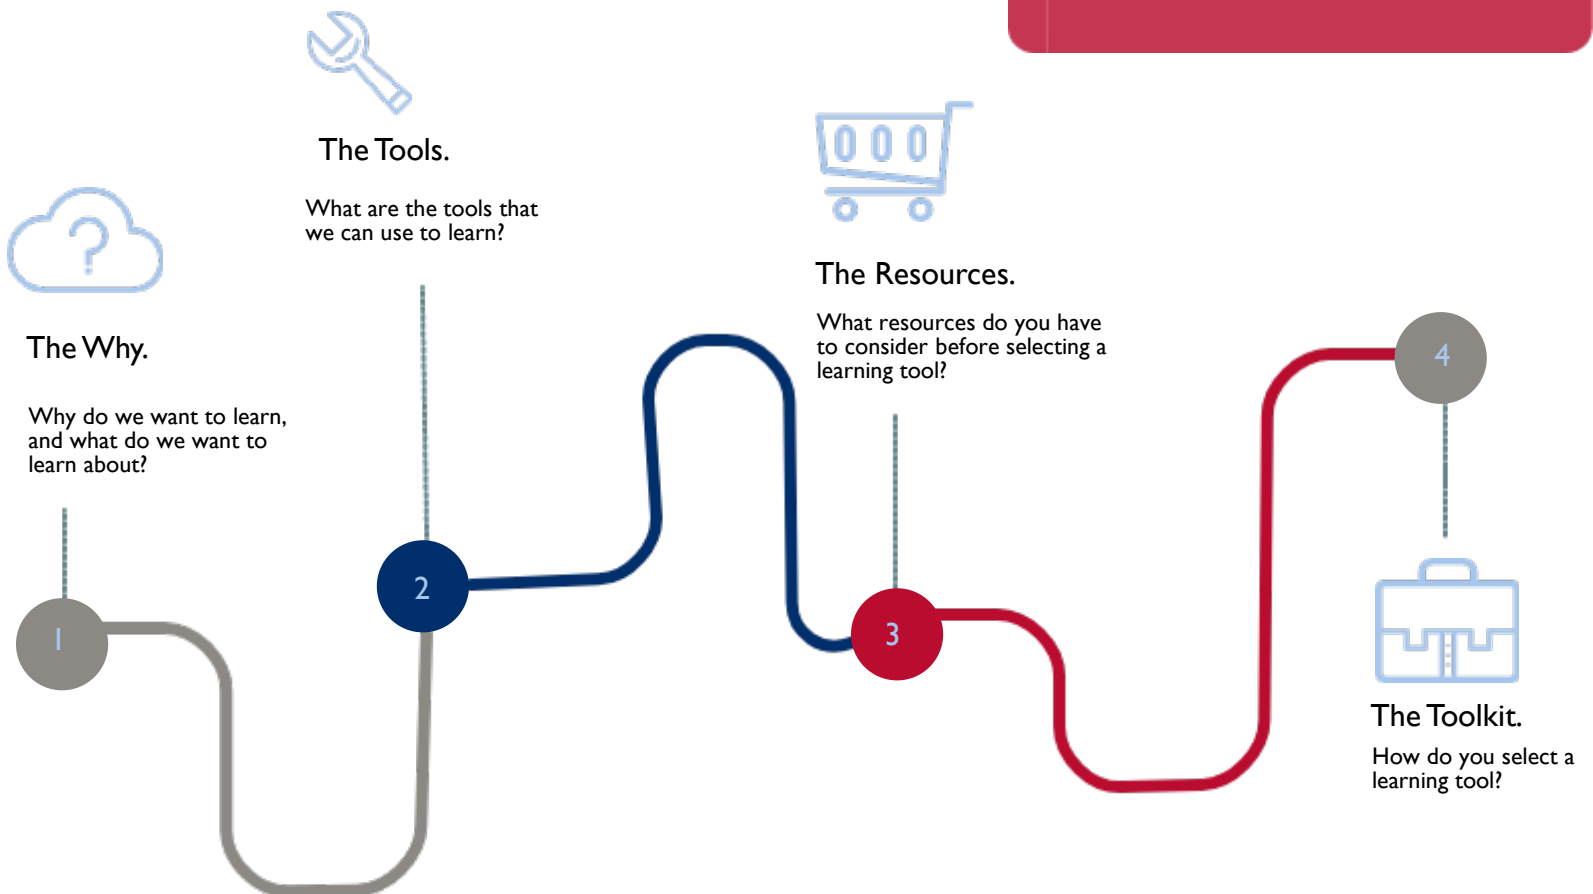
The Tools.

What are the tools that we can use to learn?

The Why.

Why do we want to learn, and what do we want to learn about?

The Resources.

What resources do you have to consider before selecting a learning tool?

4

1

2

3

The Toolkit.

How do you select a learning tool?